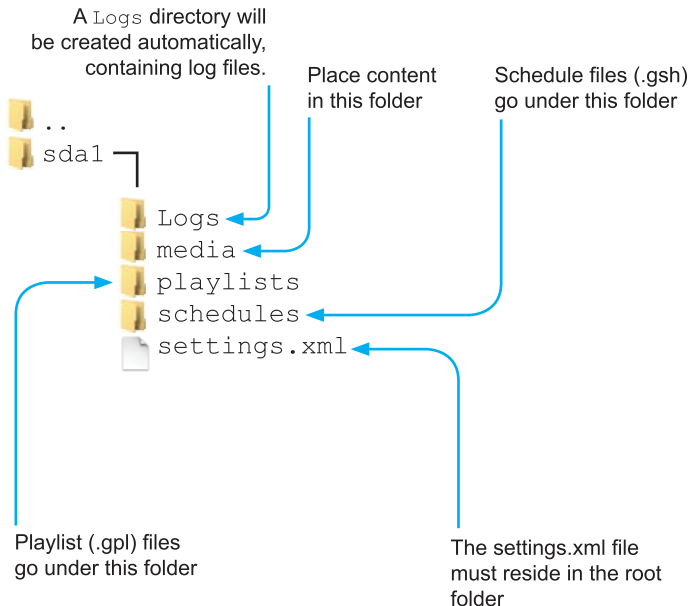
A Logs directory will be created automatically, containing log files.

Place content in this folder

Schedule files (.gsh) go under this folder

..

sda1

Logs

media

playlists

schedules

settings.xml

Playlist (.gpl) files go under this folder

The settings.xml file must reside in the root folder